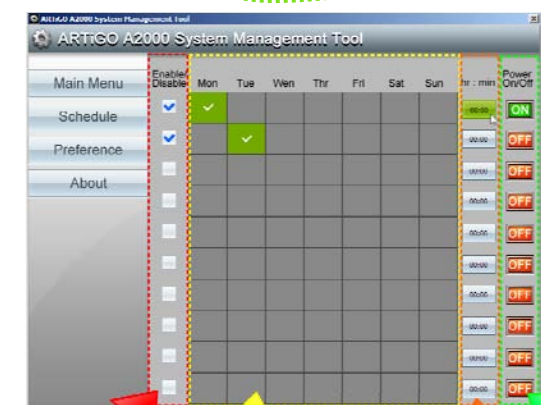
ARTiGO A2000 System Management Tool

ARTiGO A2000 System Management Tool

Main Menu

Schedule

Preference

About

| Enable/Disable | Mon | Tue | Wen | Thr | Fri | Sat | Sun | hr : min | Power On/Off |
|---|---|---|---|---|---|---|---|---|---|
| ✔ | ✔ | | | | | | | 00:00 | ON |
| ✔ | | ✔ | | | | | | 00:00 | OFF |
| | | | | | | | | 00:00 | OFF |
| | | | | | | | | 00:00 | OFF |
| | | | | | | | | 00:00 | OFF |
| | | | | | | | | 00:00 | OFF |
| | | | | | | | | 00:00 | OFF |
| | | | | | | | | 00:00 | OFF |
| | | | | | | | | 00:00 | OFF |
| | | | | | | | | 00:00 | OFF |